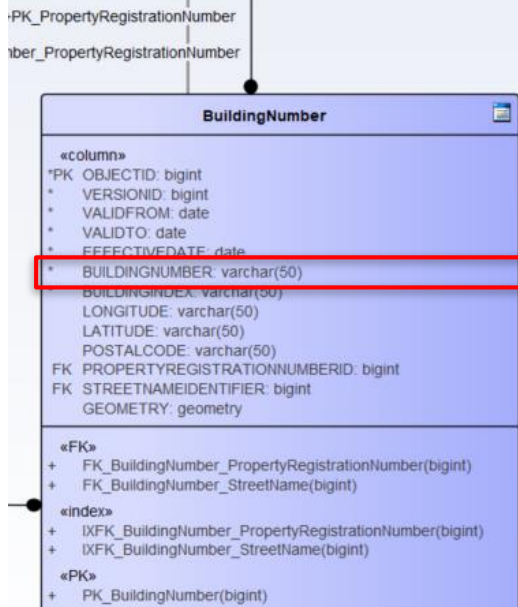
-PK_PropertyRegistrationNumber

nber_PropertyRegistrationNumber

BuildingNumber

«column»
*PK OBJECTID: bigint
* VERSIONID: bigint
* VALIDFROM: date
* VALIDTO: date
* EFFECTIVEDATE: date
* BUILDINGNUMBER: varchar(50)
BUILDINGINDEX: varchar(50)
LONGITUDE: varchar(50)
LATITUDE: varchar(50)
POSTALCODE: varchar(50)
FK PROPERTYREGISTRATIONNUMBERID: bigint
FK STREETNAMEIDENTIFIER: bigint
GEOMETRY: geometry

«FK»
+ FK_BuildingNumber_PropertyRegistrationNumber(bigint)
+ FK_BuildingNumber_StreetName(bigint)
«index»
+ IXFK_BuildingNumber_PropertyRegistrationNumber(bigint)
+ IXFK_BuildingNumber_StreetName(bigint)
«PK»
+ PK_BuildingNumber(bigint)